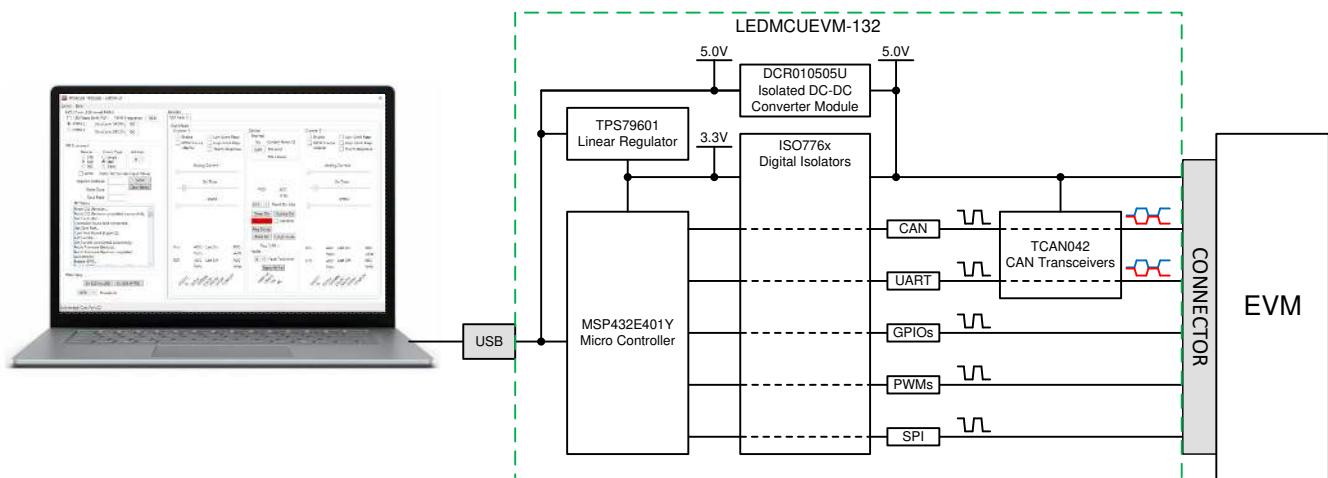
LEDMCUEVM-132

5.0V

5.0V

DCR010505U
Isolated DC-DC
Converter Module

TPS79601
Linear Regulator

3.3V

ISO776x
Digital Isolators

CAN

TCAN042
CAN Transceivers

UART

MSP432E401Y
Micro Controller

GPIOs

PWMs

SPI

USB

CONNECTOR

EVM